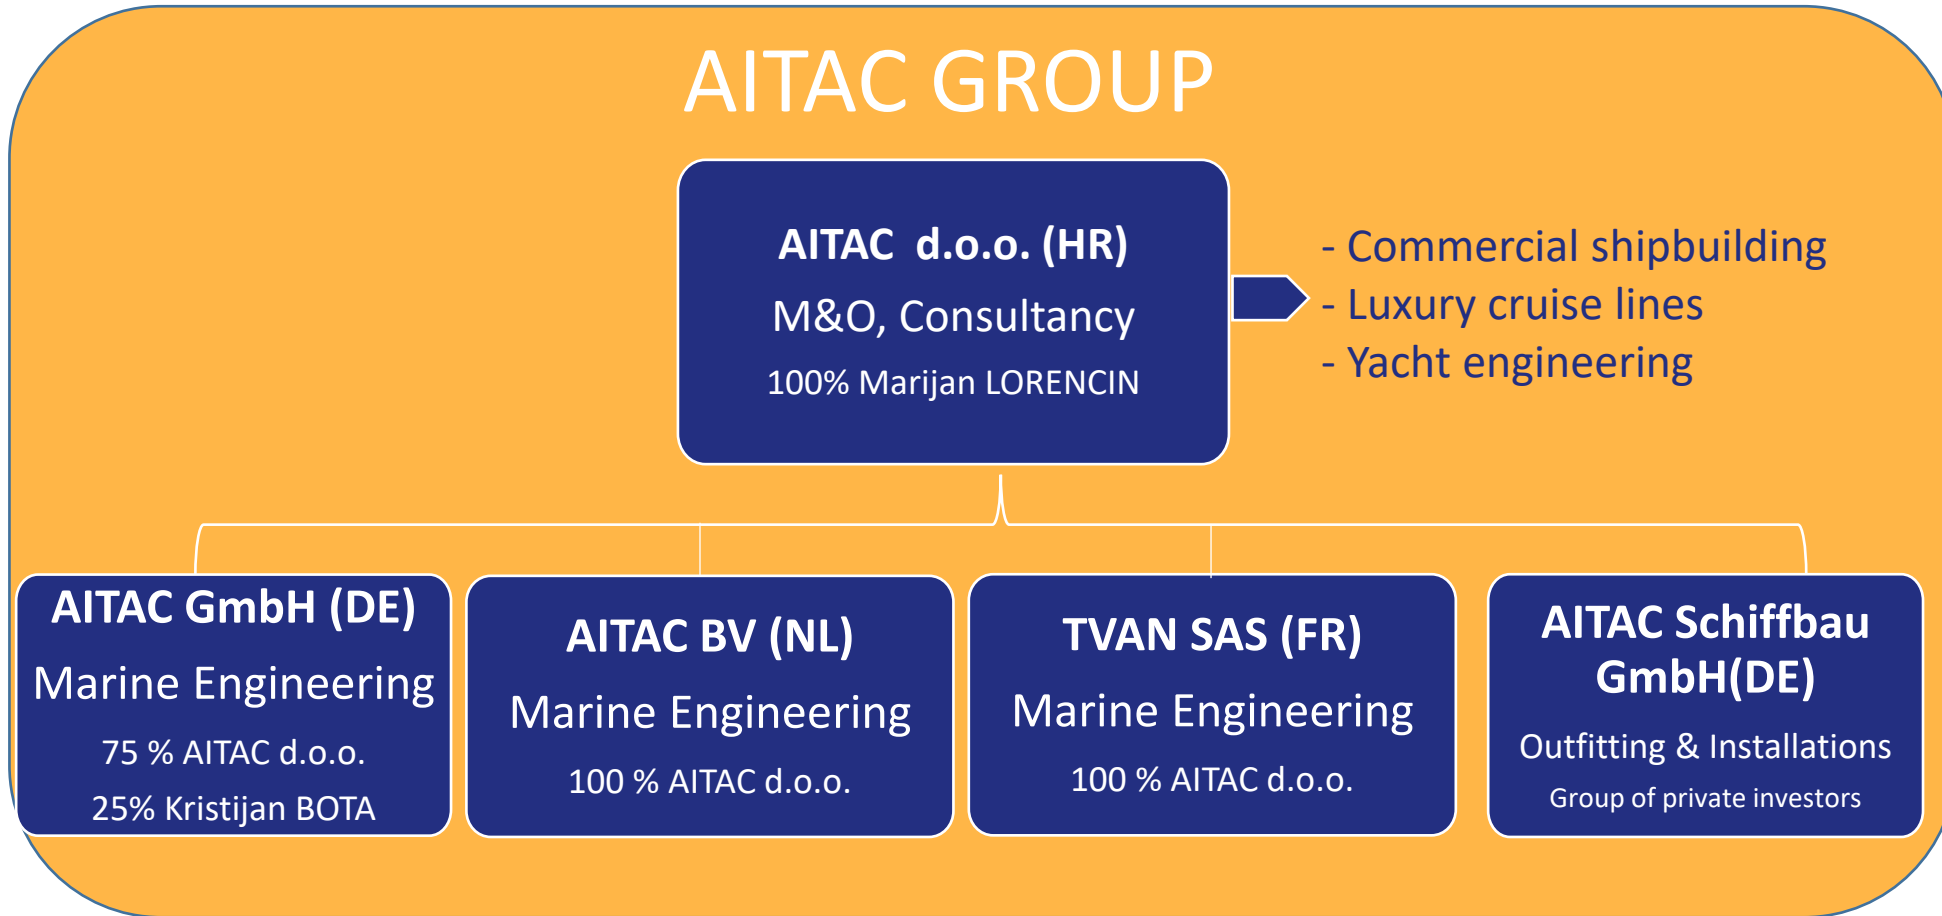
AITAC GROUP

AITAC d.o.o. (HR)
M&O, Consultancy
100% Marijan LORENCIN

- Commercial shipbuilding
- Luxury cruise lines
- Yacht engineering

AITAC GmbH (DE)
Marine Engineering
75 % AITAC d.o.o.
25% Kristijan BOTA

AITAC BV (NL)
Marine Engineering
100 % AITAC d.o.o.

TVAN SAS (FR)
Marine Engineering
100 % AITAC d.o.o.

AITAC Schiffbau GmbH(DE)
Outfitting & Installations
Group of private investors